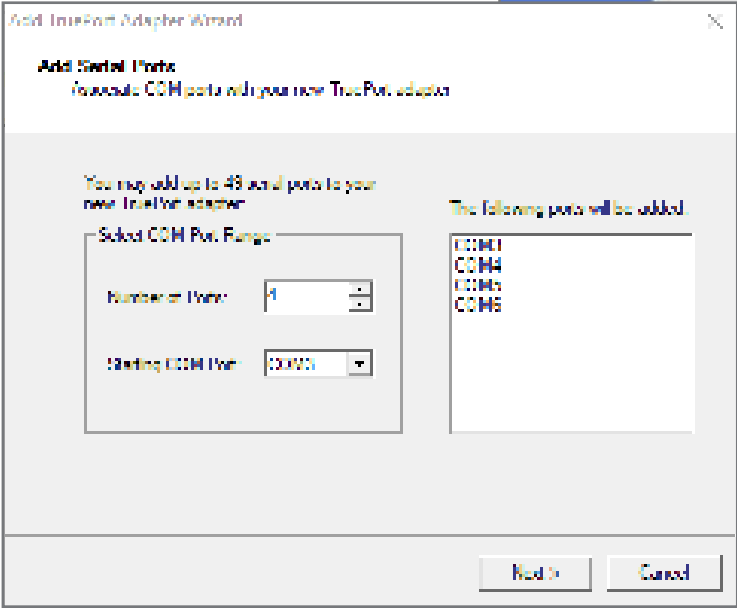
Add TruePort Adapter Wizard

Add Serial Ports
Associate COM ports with your new TruePort adapter

You may add up to 49 serial ports to your new TruePort adapter

Select COM Port Range

Number of Ports: 4

Starting COM Port: COM3

The following ports will be added:

COM3
COM4
COM5
COM6

Next >

Cancel